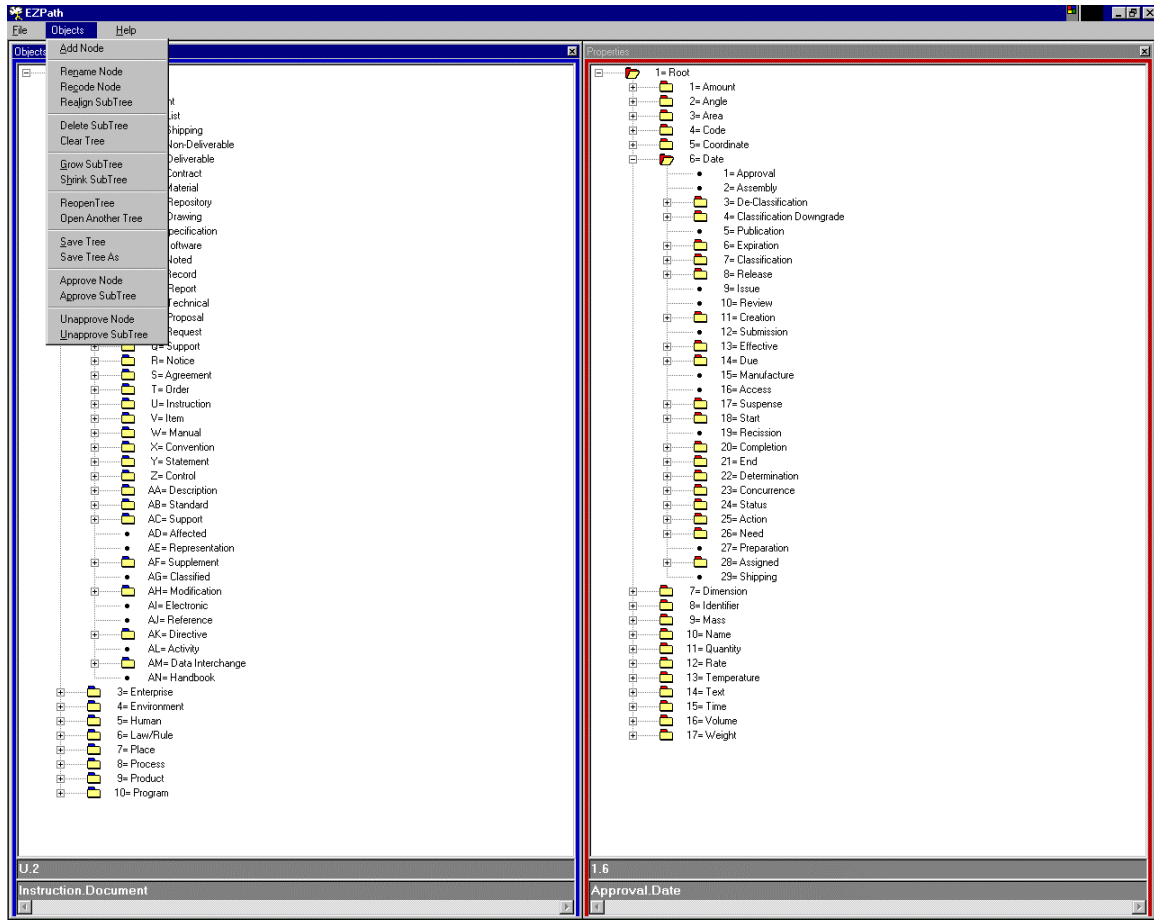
EZPath

File Objects Help

Objects

Add Node

Rename Node
Recode Node
Realign SubTree

Delete SubTree
Clear Tree

Grow SubTree
Shrink SubTree

ReopenTree
Open Another Tree

Save Tree
Save Tree As

Approve Node
Approve SubTree

Unapprove Node
Unapprove SubTree

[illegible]nt
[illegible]List
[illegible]Shipping
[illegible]Non-Deliverable
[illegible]Deliverable
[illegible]Contract
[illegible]Material
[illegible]Repository
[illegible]Drawing
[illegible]pecification
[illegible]oftware
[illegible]Noted
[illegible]Record
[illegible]Report
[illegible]Technical
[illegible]Proposal
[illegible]Request
Q= Support
R= Notice
S= Agreement
T= Order
U= Instruction
V= Item
W= Manual
X= Convention
Y= Statement
Z= Control
AA= Description
AB= Standard
AC= Support
AD= Affected
AE= Representation
AF= Supplement
AG= Classified
AH= Modification
AI= Electronic
AJ= Reference
AK= Directive
AL= Activity
AM= Data Interchange
AN= Handbook
3= Enterprise
4= Environment
5= Human
6= Law/Rule
7= Place
8= Process
9= Product
10= Program

U.2
Instruction.Document

Properties

1= Root
1= Amount
2= Angle
3= Area
4= Code
5= Coordinate
6= Date
1= Approval
2= Assembly
3= De-Classification
4= Classification Downgrade
5= Publication
6= Expiration
7= Classification
8= Release
9= Issue
10= Review
11= Creation
12= Submission
13= Effective
14= Due
15= Manufacture
16= Access
17= Suspense
18= Start
19= Recission
20= Completion
21= End
22= Determination
23= Concurrence
24= Status
25= Action
26= Need
27= Preparation
28= Assigned
29= Shipping
7= Dimension
8= Identifier
9= Mass
10= Name
11= Quantity
12= Rate
13= Temperature
14= Text
15= Time
16= Volume
17= Weight

1.6
Approval.Date